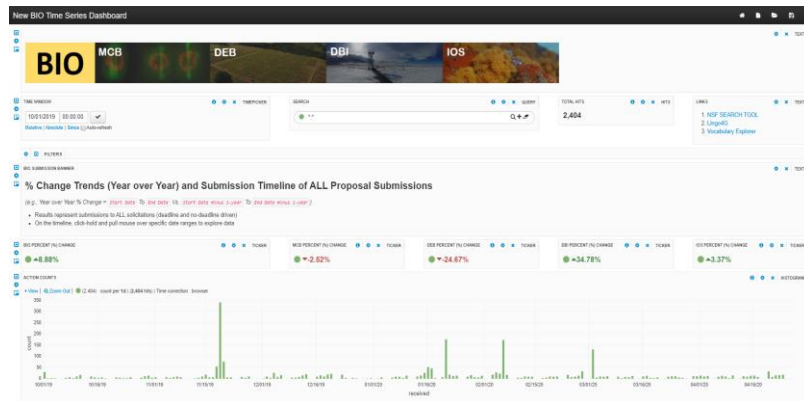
New BIO Time Series Dashboard

BIO MCB DEB DBI IOS

TEXT

TIME WINDOW TIMEPICKER
10/01/2019 00:00:00
Relative | Absolute | Since | Auto-refresh

SEARCH QUERY
*:*

TOTAL HITS HITS
2,404

LINKS
1. NSF SEARCH TOOL
2. LingoIG
3. Vocabulary Explorer

FILTERS

BIO SUBMISSION BANNER TEXT

% Change Trends (Year over Year) and Submission Timeline of ALL Proposal Submissions

(e.g., Year over Year % Change = start date To end date Vs. start date minus 1-year To end date minus 1-year)

- Results represent submissions to ALL solicitations (deadline and no-deadline driven)
- On the timeline, click-hold and pull mouse over specific date ranges to explore data

BIO PERCENT (%) CHANGE TICKER
▲8.88%

MCB PERCENT (%) CHANGE TICKER
▼-2.52%

DEB PERCENT (%) CHANGE TICKER
▼-24.67%

DBI PERCENT (%) CHANGE TICKER
▲34.78%

IOS PERCENT (%) CHANGE TICKER
▲3.37%

ACTION COUNTS HISTOGRAM

View | Zoom Out | (2,404) count per 1d | (2,404 hits) | Time correction: browser

350
300
250
200
150
100
50
0
count

10/01/19 10/16/19 11/01/19 11/16/19 12/01/19 12/16/19 01/01/20 01/16/20 02/01/20 02/15/20 03/01/20 03/16/20 04/01/20 04/16/20
received